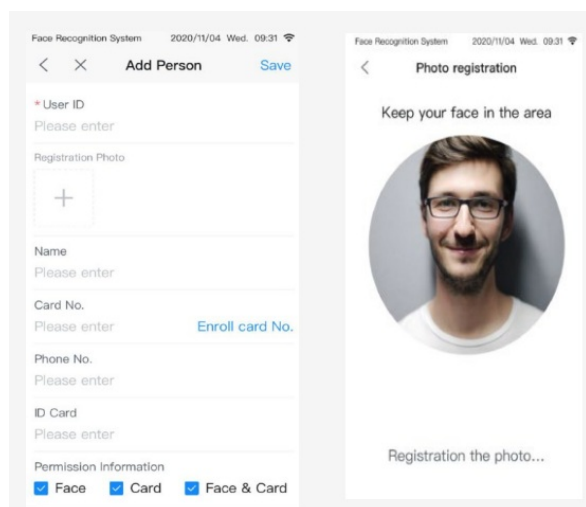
Face Recognition System 2020/11/04 Wed. 09:31

< × Add Person Save

* User ID
Please enter

Registration Photo

+

Name
Please enter

Card No.
Please enter Enroll card No.

Phone No.
Please enter

ID Card
Please enter

Permission Information
Face Card Face & Card

Face Recognition System 2020/11/04 Wed. 09:31

< Photo registration

Keep your face in the area

Registration the photo...